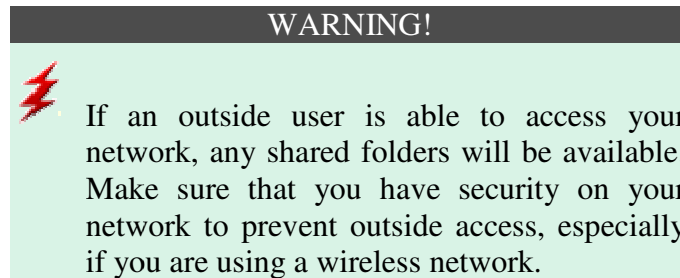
WARNING!

If an outside user is able to access your network, any shared folders will be available. Make sure that you have security on your network to prevent outside access, especially if you are using a wireless network.